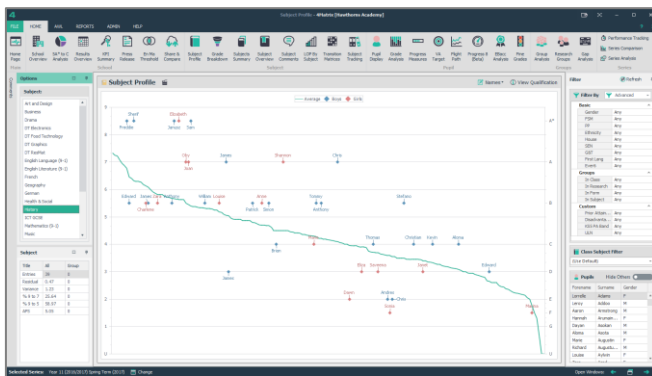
Subject Profile - 4Matrix [Hawthorne Academy]

FILE HOME KS4 REPORTS ADMIN HELP

Home Page | School Overview | 5A*-C / 5A*-G Analysis | Results Overview | KPI Summary | Press Release | On the Threshold | Share & Compare | Subject Profile | Grade Breakdown | Subjects Summary | Subject Overview | Subject Comments | Cliff by Subject | Transition Matrices | Subject Tracking | Pupil Display | Analysis Measures | Progress Measures | On Target | Flight Path | Progress 8 (Beta) | Effect Analysis | Pine Grades | Groups Analysis | Research Groups | Gap Analysis | Performance Tracking | Series Comparison | Series Analysis

Home | School | Subjects | Pupil | Groups

Options

Subjects:
Art and Design
Business
Drama
DT Electronics
DT Food Technology
DT Graphics
DT Resistant
English Language (9-1)
English Literature (9-1)
French
Geography
German
Health & Social
History
ICT GCSE
Mathematics (9-1)
Music

Subject

| Title | All | Group |
|---|---|---|
| Entries | 38 | 0 |
| Residual | 0.47 | 0 |
| Variance | 1.33 | 0 |
| % A to 7 | 23.64 | 0 |
| % 9 to 5 | 58.57 | 0 |
| APS | 6.09 | 0 |

Subject Profile

Names | View Qualification

Average | Boys | Girls

9 8 7 6 5 4 3 2 1 0

A* A B C D E F G U

Sharif Freddie Elizabeth Sinova Sam Lily Sessa Joan Shannon Chris Edward Stewart Charlene Anthony Callum Millie Louise Patrick Aron Sasha Tommy Anthony Nathan Brian Holly Thomas Charles Kevin Alexis James Eliza Sarena Jacob Edward Susan Andrew Chen Jack Rosalyn

Filter

Refresh

Filter By | Advanced

Basic
Gender Any
FSM Any
EAL Any
Ethnicity Any
House Any
SEN Any
G&T Any
First Lang Any
Event Any

Groups
In Class Any
In Research Any
In Form Any
In Subject Any

Custom
Prior Attain... Any
Disadvanta... Any
KS2 Fn Band Any
LAPC Any

Class Subject Filter
(Use Defaults)

Pupils | Hide Others

| Forename | Surname | Gender |
|---|---|---|
| Lynelle | Adams | F |
| Leroy | Addoe | M |
| Aaron | Armstrong | M |
| Hannah | Arunam... | F |
| Dayan | Asolan | M |
| Alisha | Atecha | F |
| Marie | Augustin... | F |
| Richard | Augustin... | M |
| Louise | Aylvin | F |

Selected Series: Year 11 (2016/2017) Spring Term (2017) Change | Open Windows